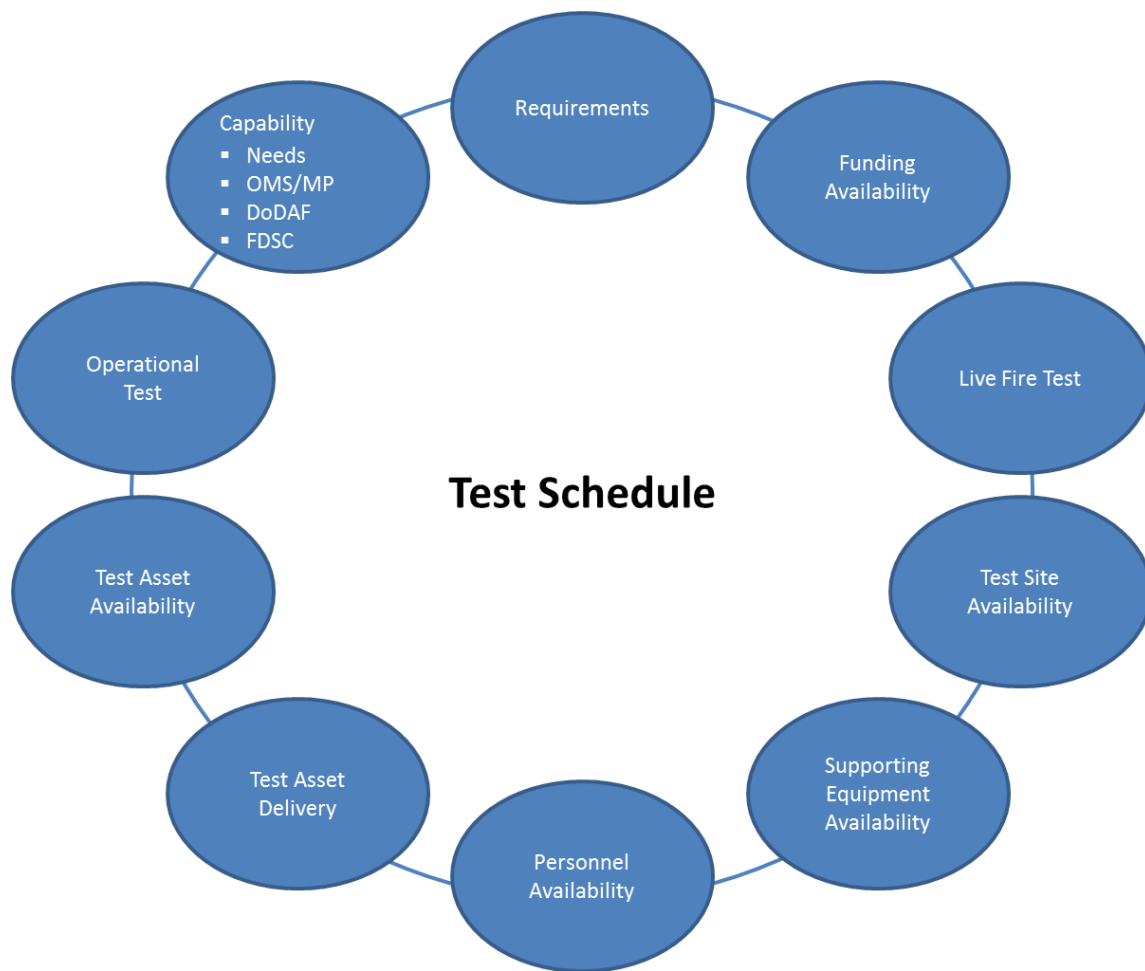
Requirements

Funding Availability

Live Fire Test

Test Site Availability

Supporting Equipment Availability

Personnel Availability

Test Asset Delivery

Test Asset Availability

Operational Test

Capability
- Needs
- OMS/MP
- DoDAF
- FDSC

Test Schedule